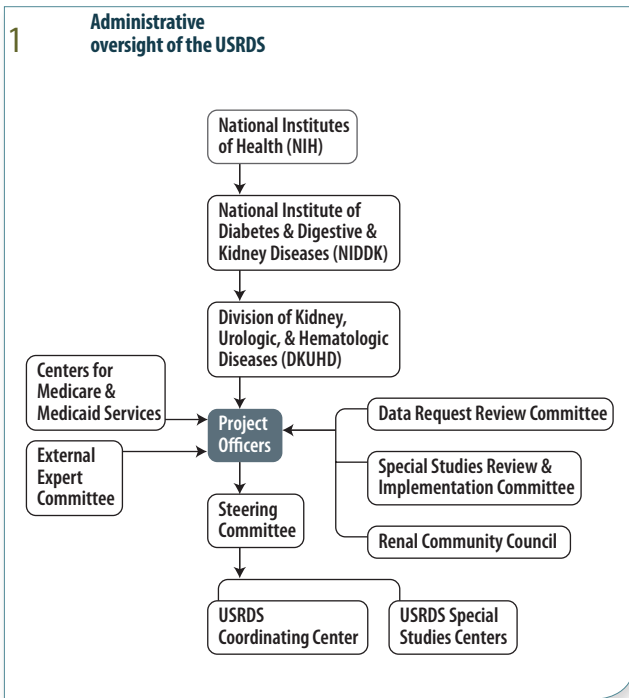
1 Administrative oversight of the USRDS

National Institutes of Health (NIH)

National Institute of Diabetes & Digestive & Kidney Diseases (NIDDK)

Division of Kidney, Urologic, & Hematologic Diseases (DKUHD)

Centers for Medicare & Medicaid Services

External Expert Committee

Project Officers

Data Request Review Committee

Special Studies Review & Implementation Committee

Renal Community Council

Steering Committee

USRDS Coordinating Center

USRDS Special Studies Centers